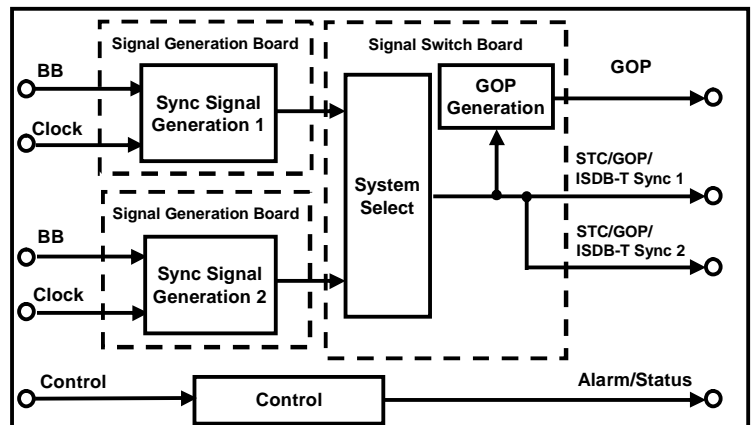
Signal Generation Board

BB

Clock

Sync Signal Generation 1

Signal Generation Board

BB

Clock

Sync Signal Generation 2

Signal Switch Board

System Select

GOP Generation

GOP

STC/GOP/ ISDB-T Sync 1

STC/GOP/ ISDB-T Sync 2

Control

Control

Alarm/Status